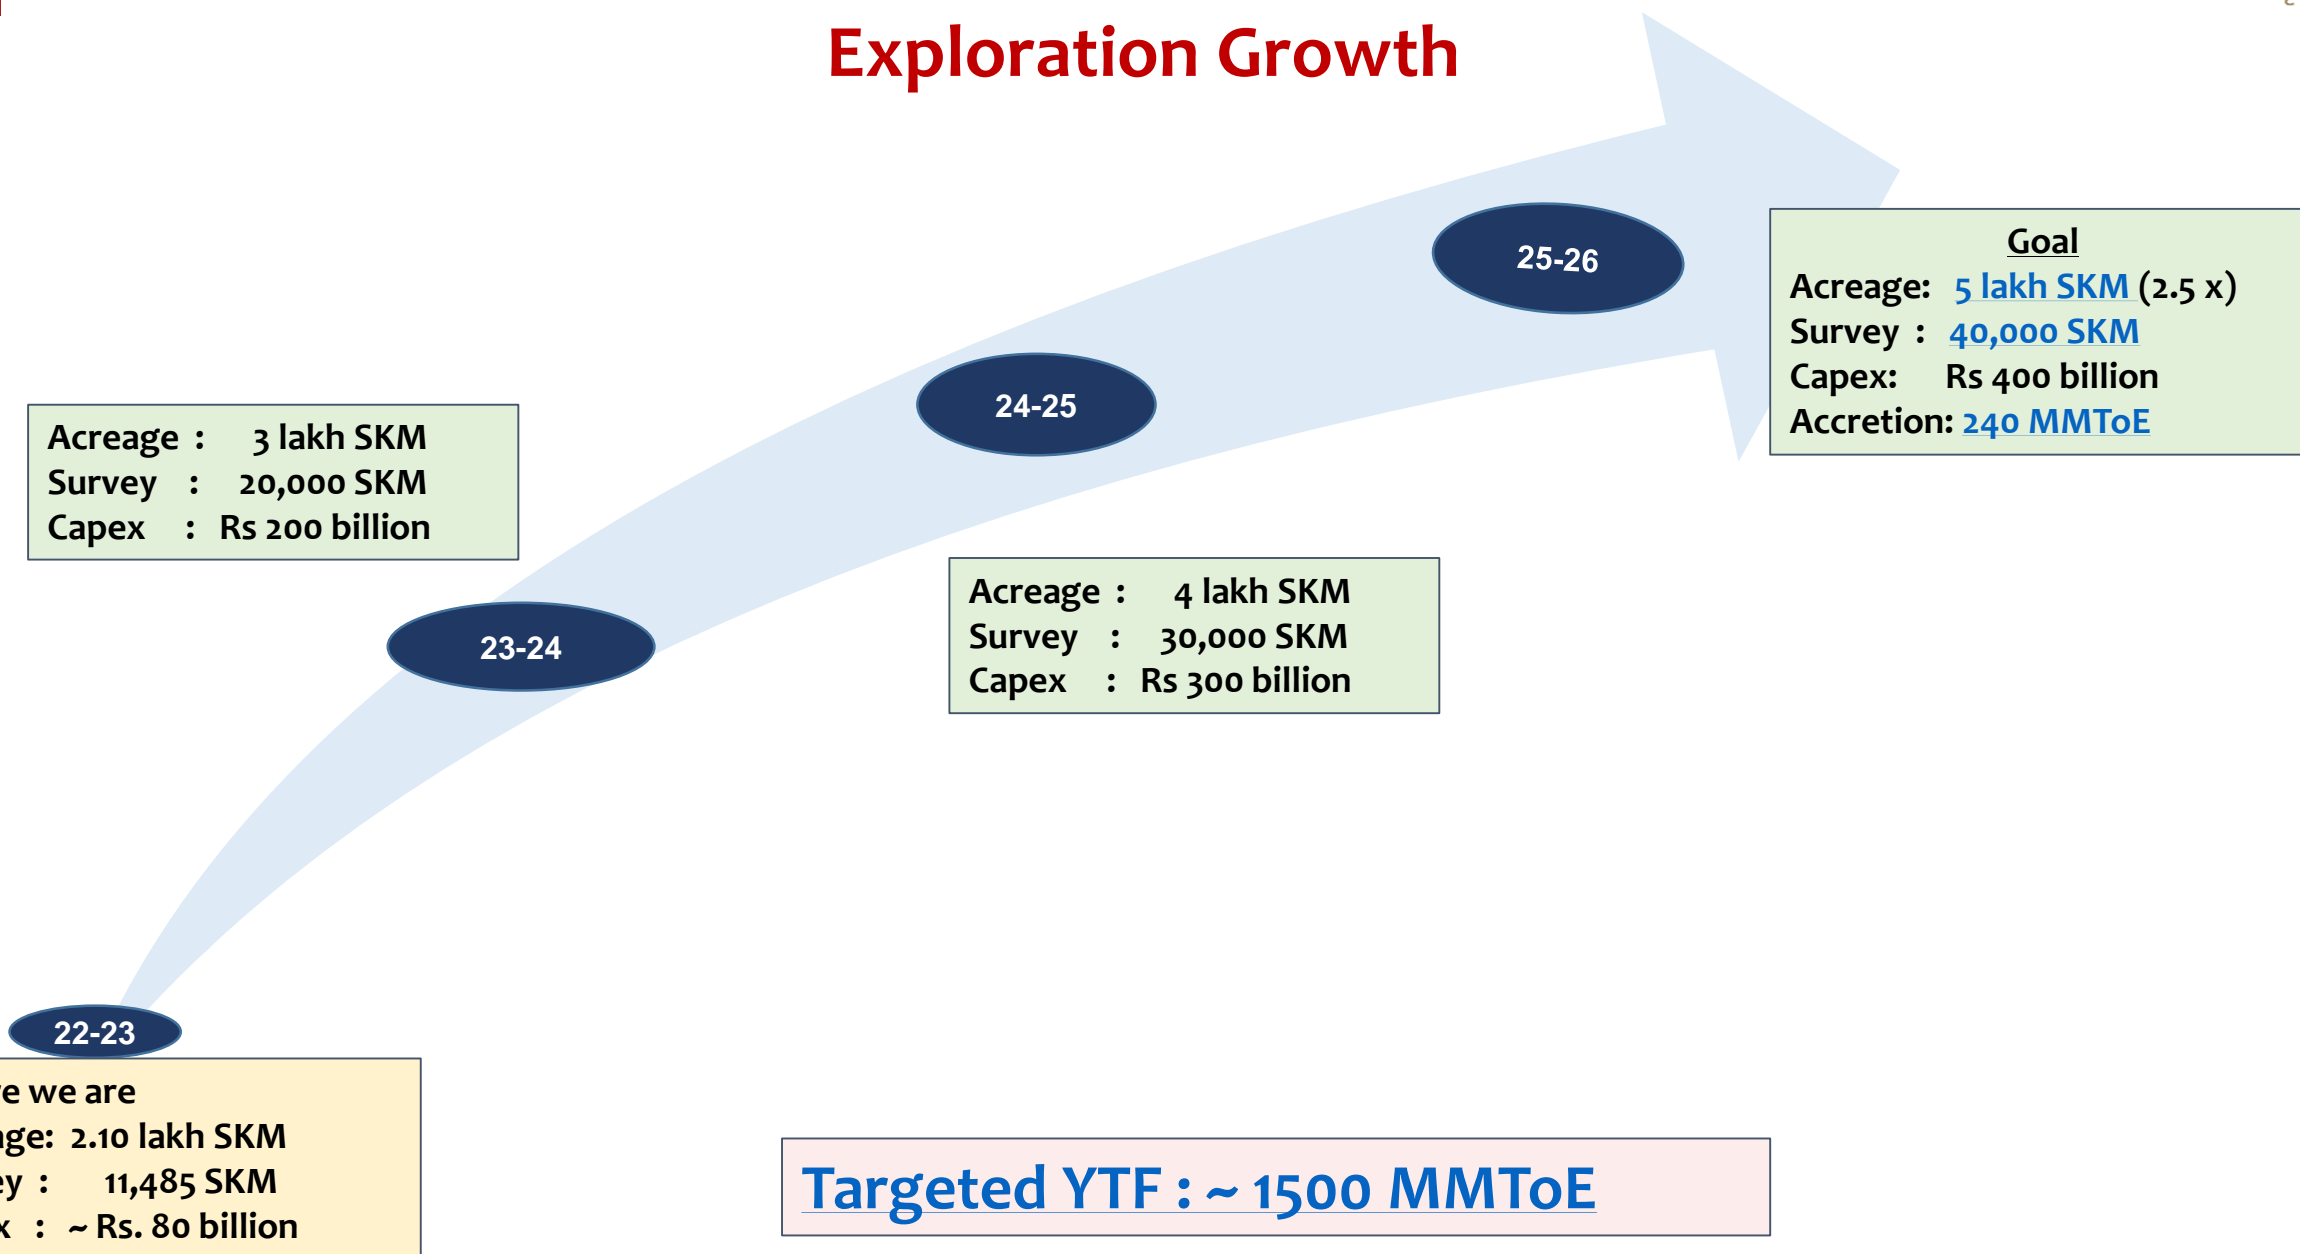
Exploration Growth

Acreage : 3 lakh SKM
Survey : 20,000 SKM
Capex : Rs 200 billion

25-26

Goal
Acreage: 5 lakh SKM (2.5 x)
Survey : 40,000 SKM
Capex: Rs 400 billion
Accretion: 240 MMToE

24-25

23-24

Acreage : 4 lakh SKM
Survey : 30,000 SKM
Capex : Rs 300 billion

22-23

e we are
ge: 2.10 lakh SKM
ey : 11,485 SKM
x : ~ Rs. 80 billion

Targeted YTF : ~ 1500 MMToE